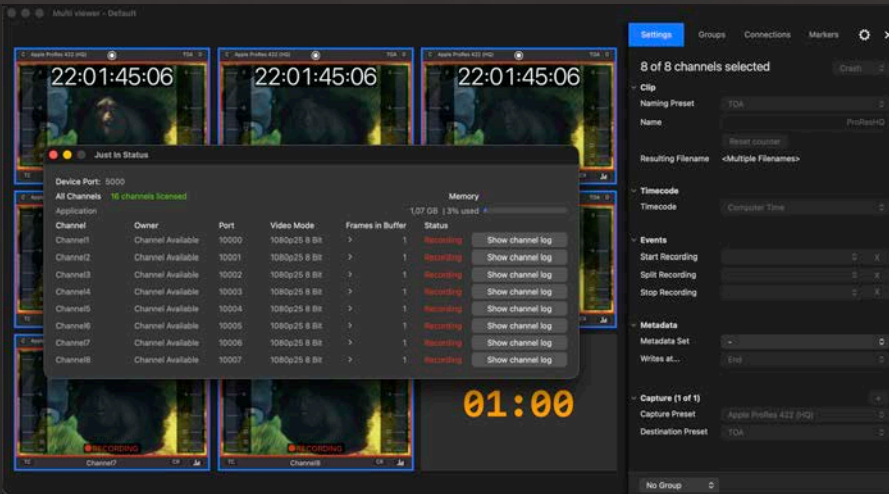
Multi viewer - Default

Apple ProRes 422 (HQ) TOA
22:01:45:06
Apple ProRes 422 (HQ) TOA
22:01:45:06
Apple ProRes 422 (HQ) TOA
22:01:45:06

Just In Status
Device Port: 5000
All Channels 16 channels licensed
Application
Memory
1,07 GB | 3% used

| Channel | Owner | Port | Video Mode | Frames in Buffer | Status | |
|---|---|---|---|---|---|---|
| Channel1 | Channel Available | 10000 | 1080p25 8 Bit | > 1 | Recording | Show channel log |
| Channel2 | Channel Available | 10001 | 1080p25 8 Bit | > 1 | Recording | Show channel log |
| Channel3 | Channel Available | 10002 | 1080p25 8 Bit | > 1 | Recording | Show channel log |
| Channel4 | Channel Available | 10003 | 1080p25 8 Bit | > 1 | Recording | Show channel log |
| Channel5 | Channel Available | 10004 | 1080p25 8 Bit | > 1 | Recording | Show channel log |
| Channel6 | Channel Available | 10005 | 1080p25 8 Bit | > 1 | Recording | Show channel log |
| Channel7 | Channel Available | 10006 | 1080p25 8 Bit | > 1 | Recording | Show channel log |
| Channel8 | Channel Available | 10007 | 1080p25 8 Bit | > 1 | Recording | Show channel log |

01:00

RECORDING
Channel7
RECORDING
Channel8

Settings Groups Connections Markers
8 of 8 channels selected Crash
Clip
Naming Preset TOA
Name ProResHQ
Reset counter
Resulting Filename <Multiple Filenames>
Timecode
Timecode Computer Time
Events
Start Recording
Split Recording
Stop Recording
Metadata
Metadata Set -
Writes at... End
Capture (1 of 1)
Capture Preset Apple ProRes 422 (HQ)
Destination Preset TOA
No Group